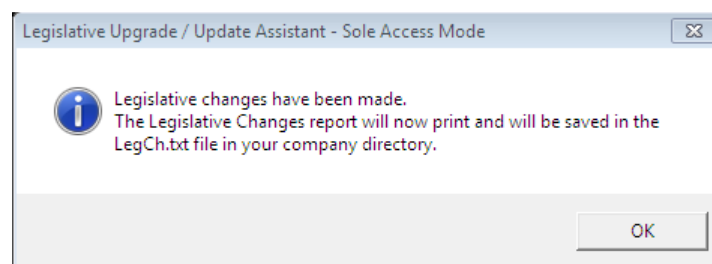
Legislative Upgrade / Update Assistant - Sole Access Mode

Legislative changes have been made.
The Legislative Changes report will now print and will be saved in the LegCh.txt file in your company directory.

OK